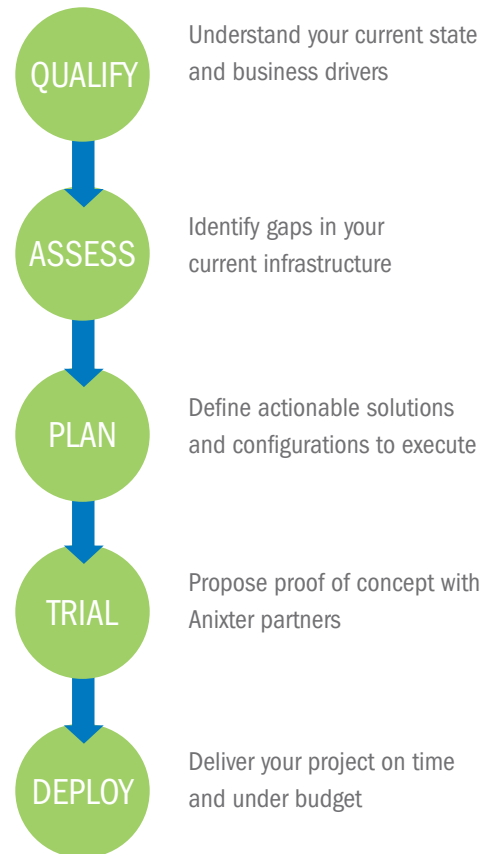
QUALIFY

Understand your current state and business drivers

ASSESS

Identify gaps in your current infrastructure

PLAN

Define actionable solutions and configurations to execute

TRIAL

Propose proof of concept with Anixter partners

DEPLOY

Deliver your project on time and under budget